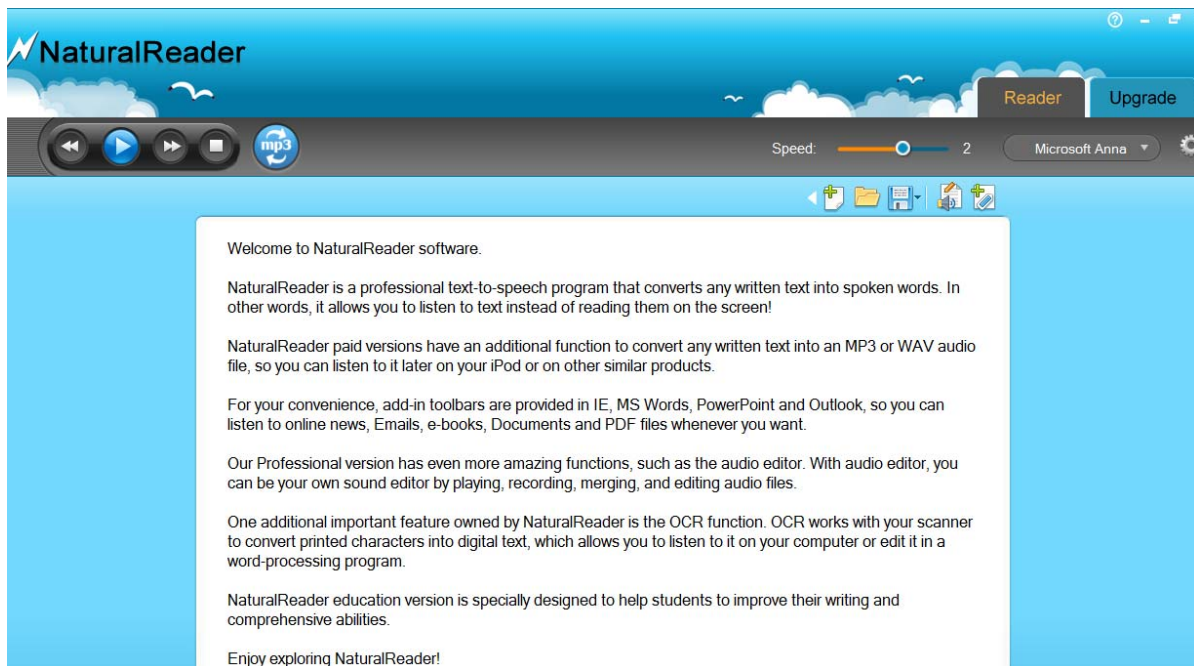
NaturalReader

Reader

Upgrade

mp3

Speed:

2

Microsoft Anna

Welcome to NaturalReader software.

NaturalReader is a professional text-to-speech program that converts any written text into spoken words. In other words, it allows you to listen to text instead of reading them on the screen!

NaturalReader paid versions have an additional function to convert any written text into an MP3 or WAV audio file, so you can listen to it later on your iPod or on other similar products.

For your convenience, add-in toolbars are provided in IE, MS Words, PowerPoint and Outlook, so you can listen to online news, Emails, e-books, Documents and PDF files whenever you want.

Our Professional version has even more amazing functions, such as the audio editor. With audio editor, you can be your own sound editor by playing, recording, merging, and editing audio files.

One additional important feature owned by NaturalReader is the OCR function. OCR works with your scanner to convert printed characters into digital text, which allows you to listen to it on your computer or edit it in a word-processing program.

NaturalReader education version is specially designed to help students to improve their writing and comprehensive abilities.

Enjoy exploring NaturalReader!